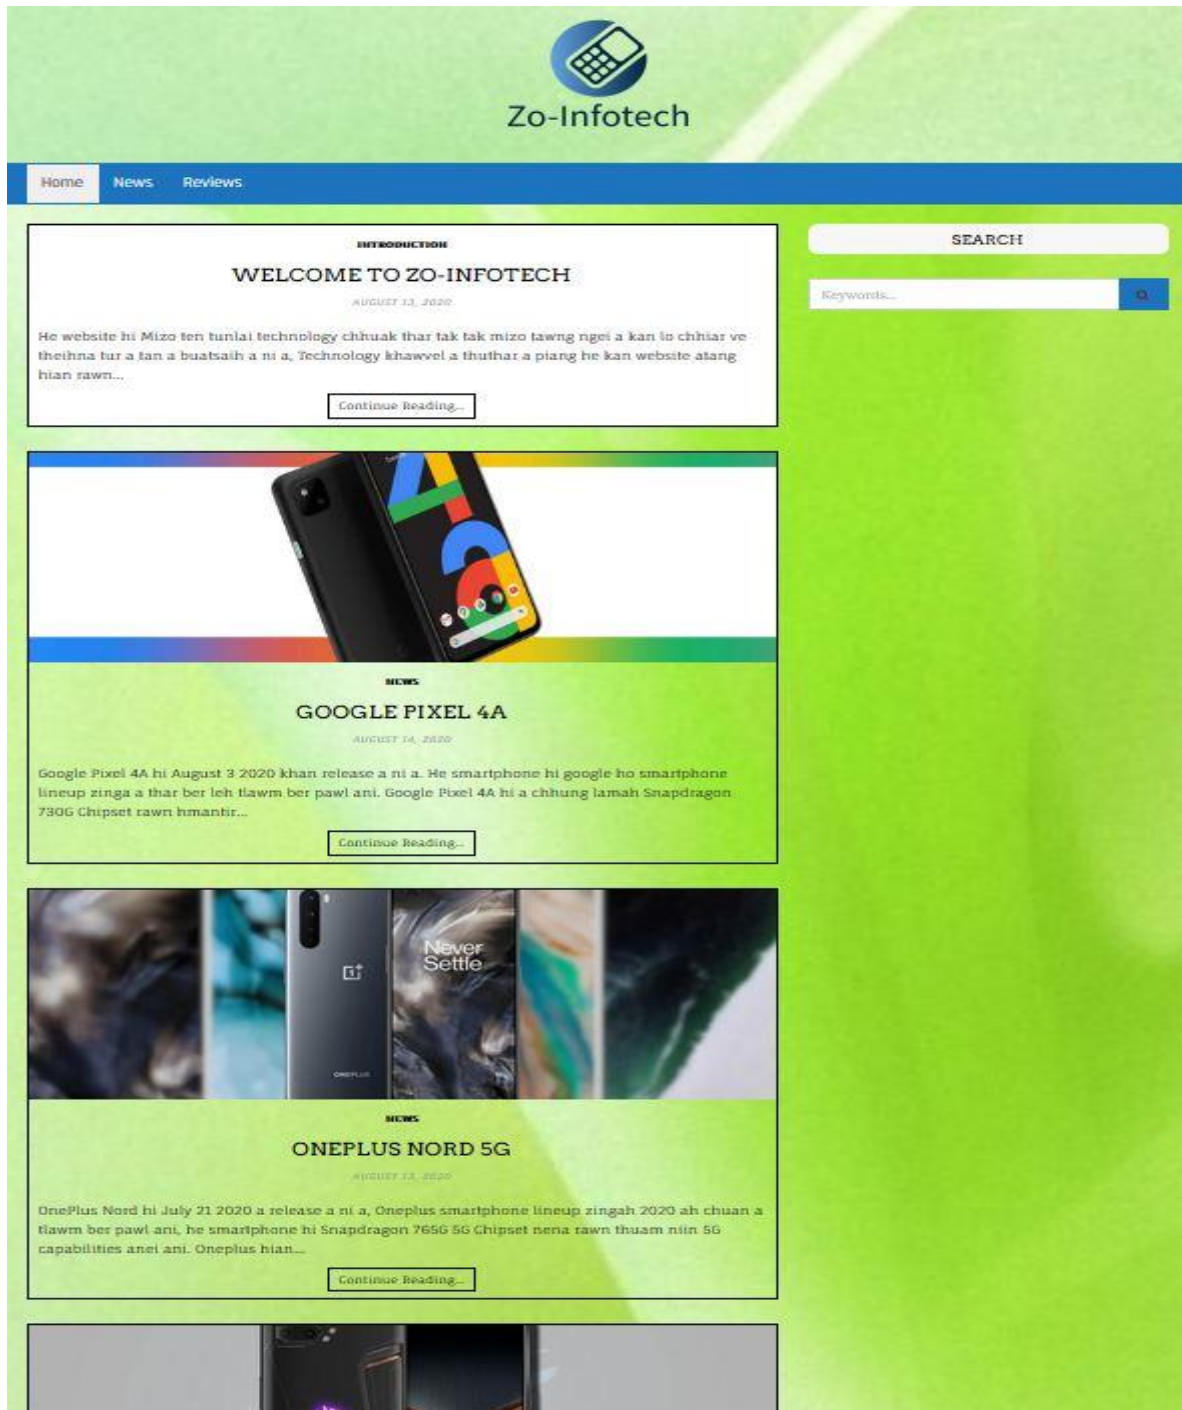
Zo-Infotech

Home News Reviews

INTRODUCTION

WELCOME TO ZO-INFOTECH

AUGUST 13, 2020

He website hi Mizo ten tunlai technology chhuak thar tak tak mizo tawng ngei a kan lo chhiar ve theihna tur a tan a buatsaih a ni a, Technology khawvel a thuthar a piang he kan website atang hian rawn...

Continue Reading...

NEWS

GOOGLE PIXEL 4A

AUGUST 14, 2020

Google Pixel 4A hi August 3 2020 khan release a ni a. He smartphone hi google ho smartphone lineup zinga a thar ber leh tlawm ber pawl ani. Google Pixel 4A hi a chhung lamah Snapdragon 730G Chipset rawn hmantir...

Continue Reading...

Never Settle

ONEPLUS

NEWS

ONEPLUS NORD 5G

AUGUST 13, 2020

OnePlus Nord hi July 21 2020 a release a ni a, Oneplus smartphone lineup zingah 2020 ah chuan a tlawm ber pawl ani, he smartphone hi Snapdragon 765G 5G Chipset nena rawn thuam niin 5G capabilities anei ani. Oneplus hian...

Continue Reading...

SEARCH

Keywords...